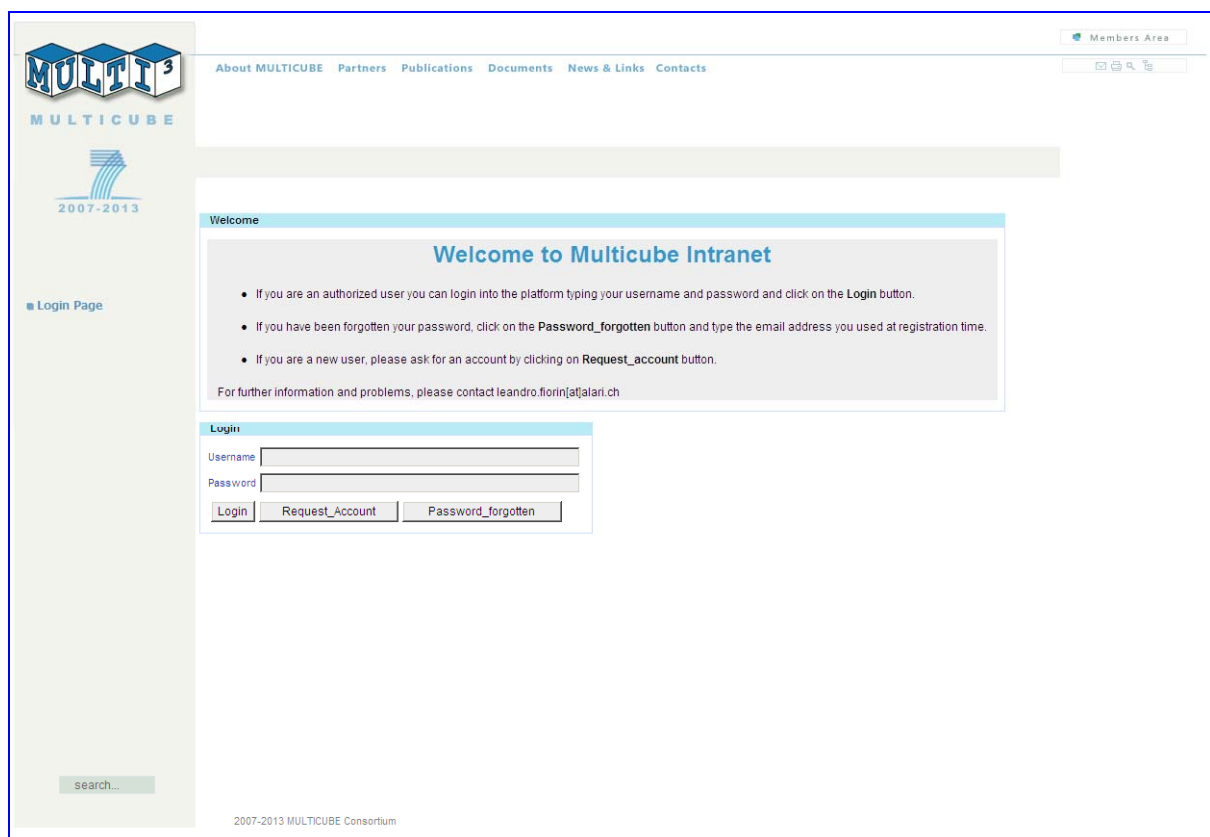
MULTI³

MULTICUBE

2007-2013

About MULTICUBE Partners Publications Documents News & Links Contacts

Members Area

Login Page

Welcome

Welcome to Multicube Intranet

- If you are an authorized user you can login into the platform typing your username and password and click on the Login button.
- If you have been forgotten your password, click on the Password_forgotten button and type the email address you used at registration time.
- If you are a new user, please ask for an account by clicking on Request_account button.

For further information and problems, please contact leandro.fiorin[at]alari.ch

Login

Username

Password

Login Request_Account Password_forgotten

search...

2007-2013 MULTICUBE Consortium